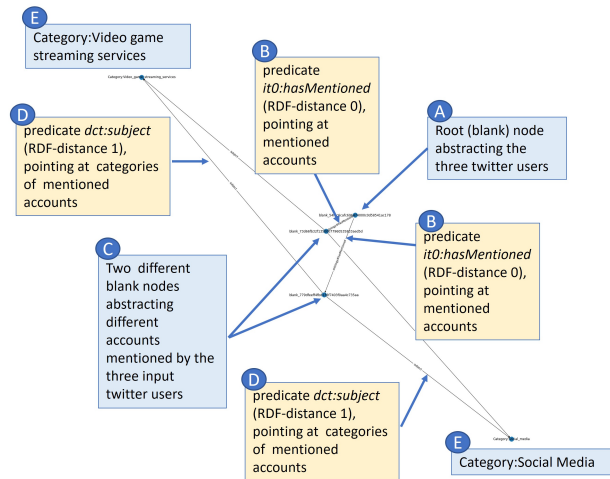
E

Category:Video game streaming services

B

predicate *it0:hasMentioned* (RDF-distance 0), pointing at mentioned accounts

A

Root (blank) node abstracting the three twitter users

D

predicate *dct:subject* (RDF-distance 1), pointing at categories of mentioned accounts

B

predicate *it0:hasMentioned* (RDF-distance 0), pointing at mentioned accounts

C

Two different blank nodes abstracting different accounts mentioned by the three input twitter users

D

predicate *dct:subject* (RDF-distance 1), pointing at categories of mentioned accounts

E

Category:Social Media

Category:Video_game_streaming_services

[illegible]

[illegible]

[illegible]

Category:Social_media